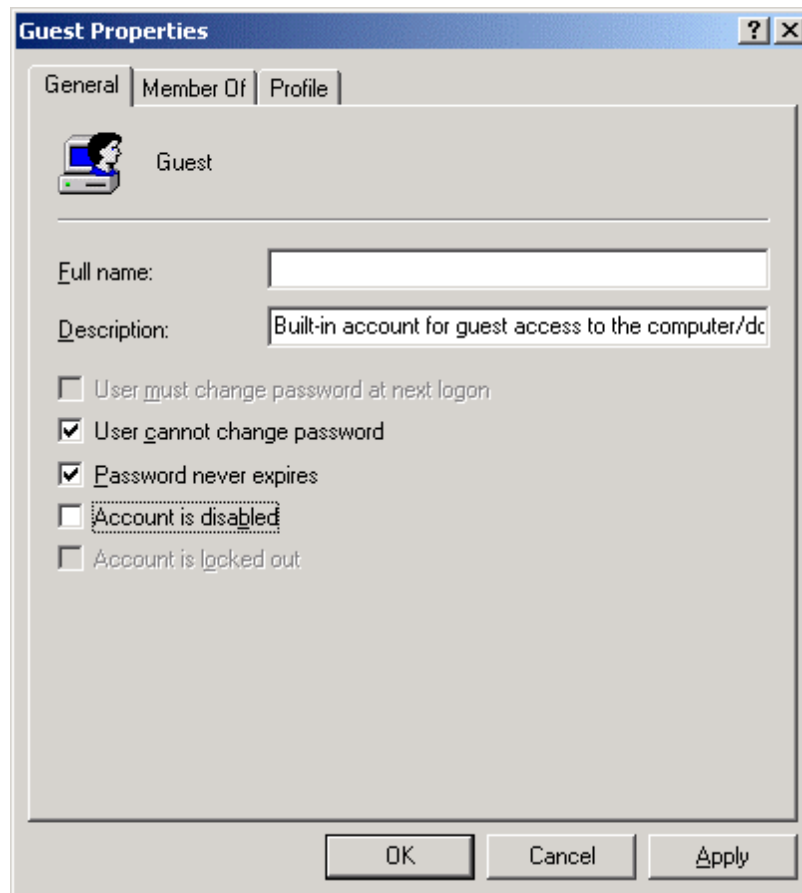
Guest Properties

?
X

General
Member Of
Profile

Guest

Full name:

Description:
Built-in account for guest access to the computer/dc

User must change password at next logon
User cannot change password
Password never expires
Account is disabled
Account is locked out

OK
Cancel
Apply